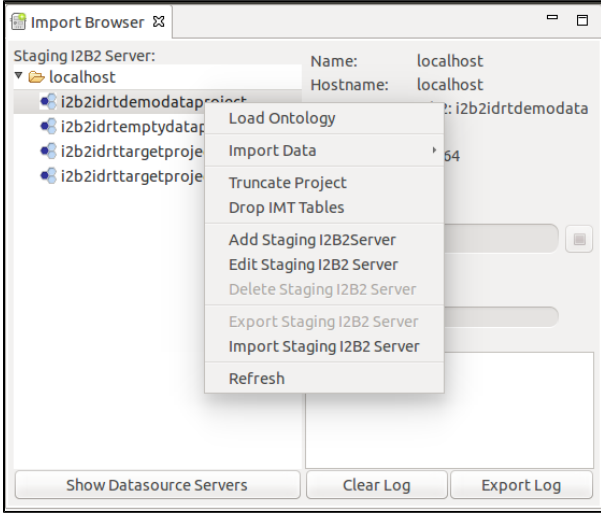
Import Browser

Staging I2B2 Server:
localhost
i2b2idrtdemodataproject
i2b2idrtemptydatap
i2b2idrttargetproje
i2b2idrttargetproje

Name: localhost
Hostname: localhost
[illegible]2: i2b2idrtdemodata
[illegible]64

Load Ontology
Import Data
Truncate Project
Drop IMT Tables
Add Staging I2B2Server
Edit Staging I2B2 Server
Delete Staging I2B2 Server
Export Staging I2B2 Server
Import Staging I2B2 Server
Refresh

Show Datasource Servers
Clear Log
Export Log